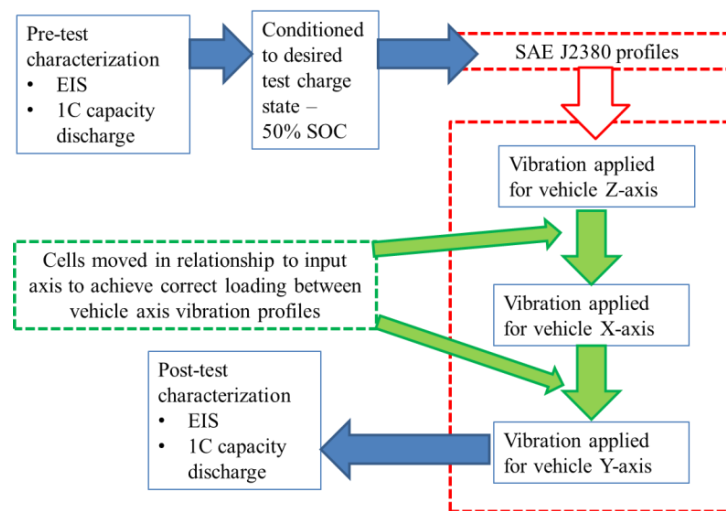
Pre-test characterization
• EIS
• 1C capacity discharge

Conditioned to desired test charge state – 50% SOC

SAE J2380 profiles

Vibration applied for vehicle Z-axis

Cells moved in relationship to input axis to achieve correct loading between vehicle axis vibration profiles

Vibration applied for vehicle X-axis

Post-test characterization
• EIS
• 1C capacity discharge

Vibration applied for vehicle Y-axis